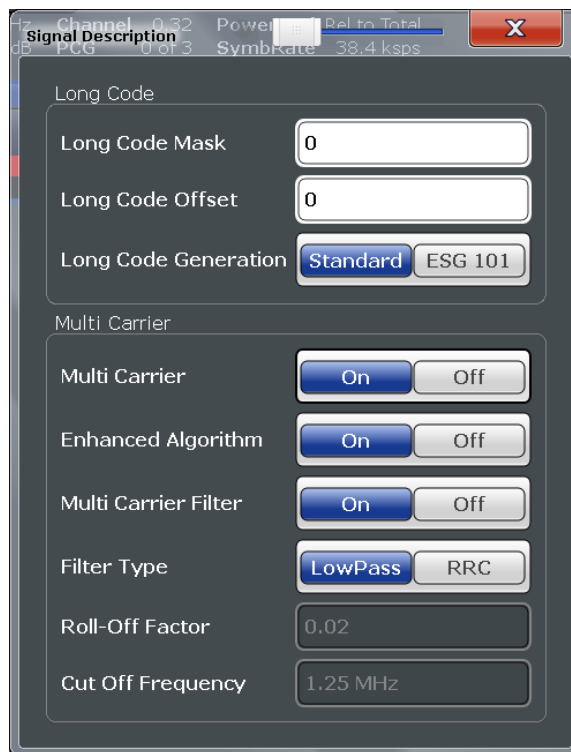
Hz Channel 0.32 Power Rel to Total
dB PCG 0 of 3 SymbRate 38.4 ksps
Signal Description
X

Long Code

Long Code Mask
0

Long Code Offset
0

Long Code Generation
Standard
ESG 101

Multi Carrier

Multi Carrier
On
Off

Enhanced Algorithm
On
Off

Multi Carrier Filter
On
Off

Filter Type
LowPass
RRC

Roll-Off Factor
0.02

Cut Off Frequency
1.25 MHz